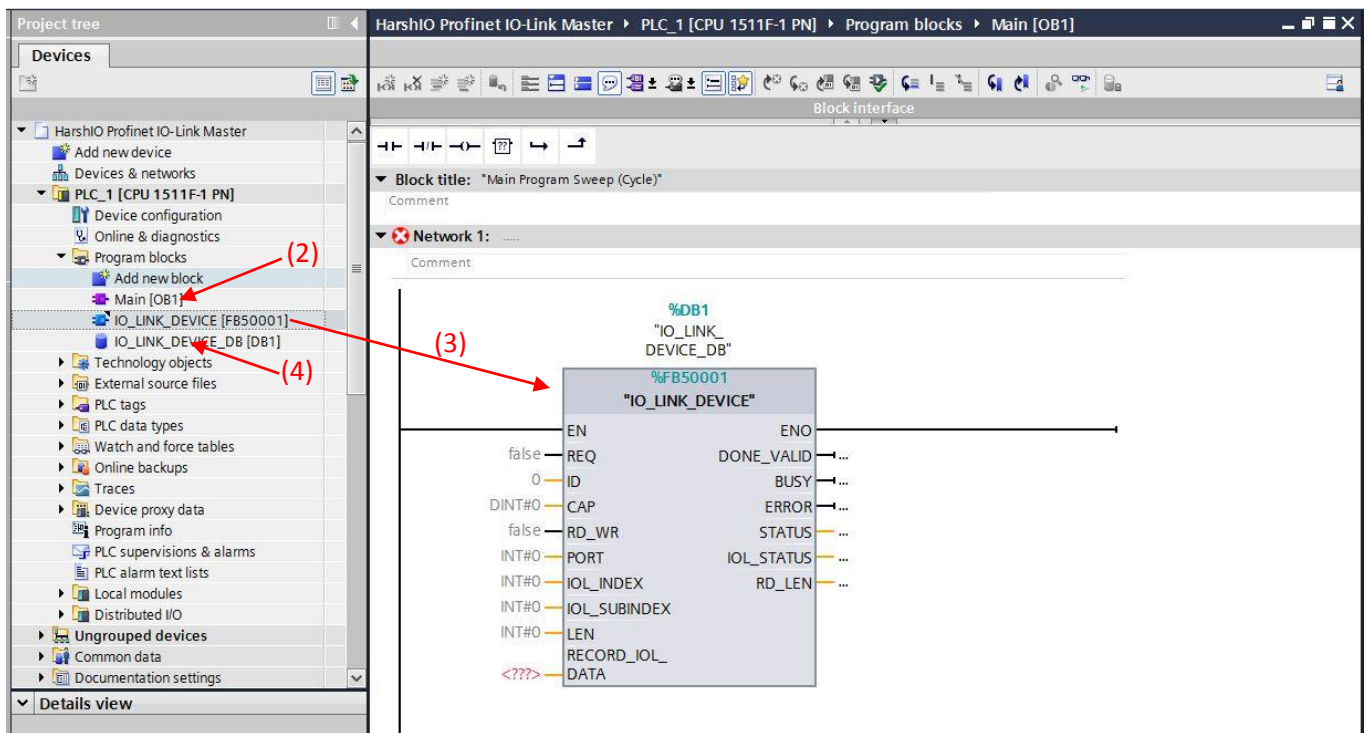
Project tree

Devices

HarshIO Profinet IO-Link Master
Add new device
Devices & networks
PLC_1 [CPU 1511F-1 PN]
Device configuration
Online & diagnostics
Program blocks
Add new block
Main [OB1]
IO_LINK_DEVICE [FB50001]
IO_LINK_DEVICE_DB [DB1]
Technology objects
External source files
PLC tags
PLC data types
Watch and force tables
Online backups
Traces
Device proxy data
Program info
PLC supervisions & alarms
PLC alarm text lists
Local modules
Distributed I/O
Ungrouped devices
Common data
Documentation settings

Details view

(2)
(3)
(4)

HarshIO Profinet IO-Link Master ▸ PLC_1 [CPU 1511F-1 PN] ▸ Program blocks ▸ Main [OB1]

Block interface

Block title: "Main Program Sweep (Cycle)"
Comment

Network 1: .....
Comment

%DB1
"IO_LINK_DEVICE_DB"
%FB50001
"IO_LINK_DEVICE"

| | | | |
|---|---|---|---|
| | EN | ENO | |
| false | REQ | DONE_VALID | ... |
| 0 | ID | BUSY | ... |
| DINT#0 | CAP | ERROR | ... |
| false | RD_WR | STATUS | ... |
| INT#0 | PORT | IOL_STATUS | ... |
| INT#0 | IOL_INDEX | RD_LEN | ... |
| INT#0 | IOL_SUBINDEX | | |
| INT#0 | LEN | | |
| <???> | RECORD_IOL_DATA | | |